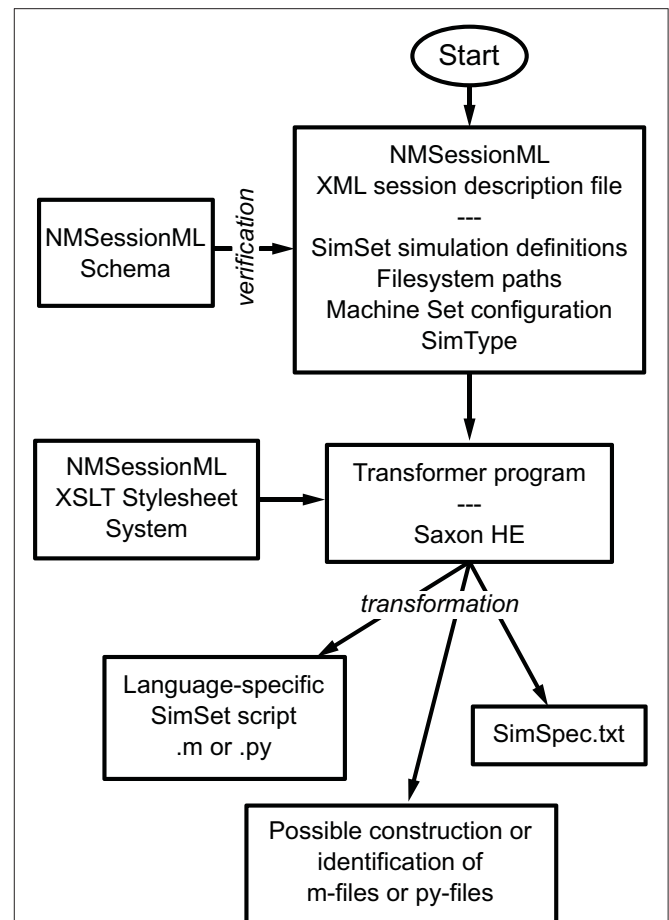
Start

NMSessionML
XML session description file
---
SimSet simulation definitions
Filesystem paths
Machine Set configuration
SimType

NMSessionML
Schema

verification

NMSessionML
XSLT Stylesheet
System

Transformer program
---
Saxon HE

transformation

Language-specific
SimSet script
.m or .py

SimSpec.txt

Possible construction or
identification of
m-files or py-files